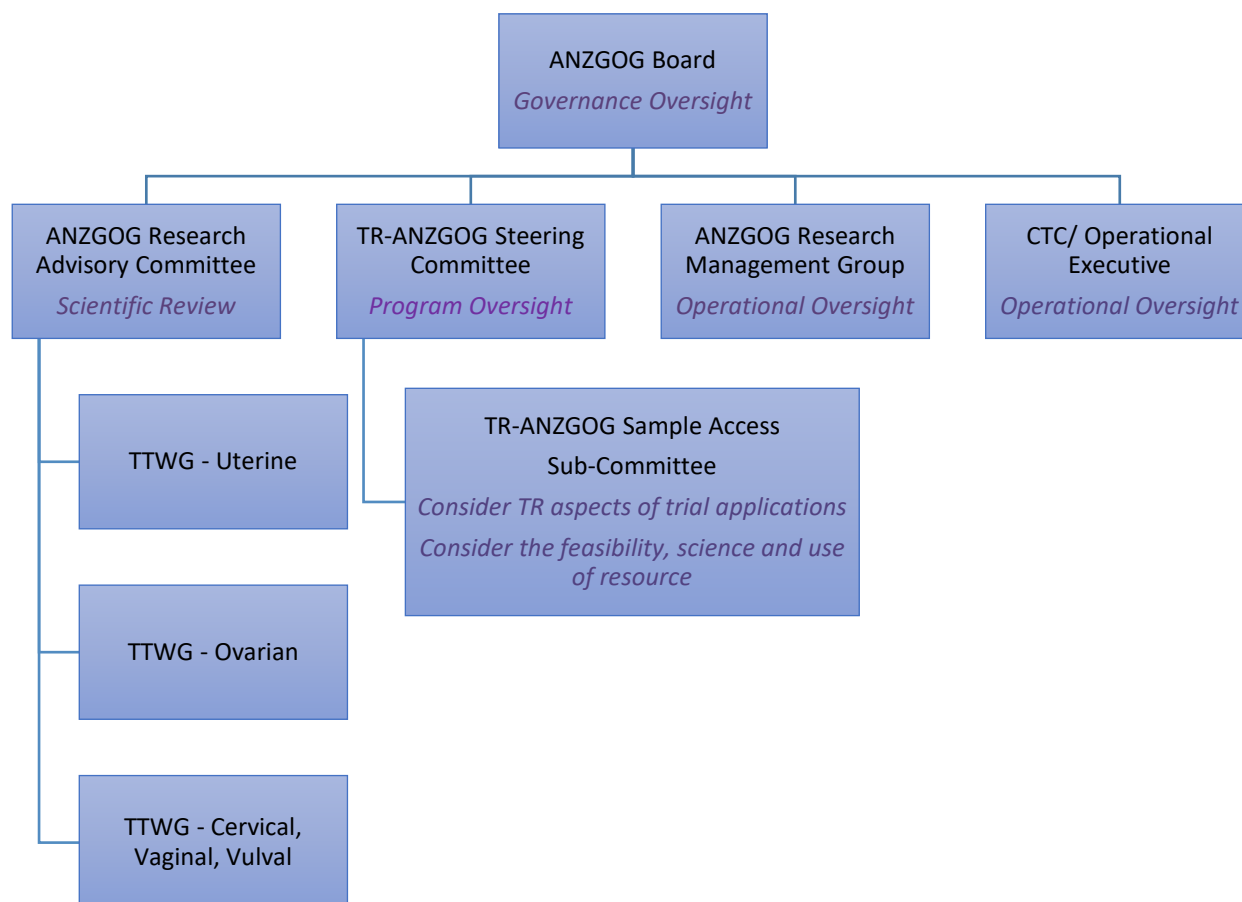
ANZGOG Board
Governance Oversight

ANZGOG Research Advisory Committee
Scientific Review

TR-ANZGOG Steering Committee
Program Oversight

ANZGOG Research Management Group
Operational Oversight

CTC/ Operational Executive
Operational Oversight

TTWG - Uterine

TTWG - Ovarian

TTWG - Cervical, Vaginal, Vulval

TR-ANZGOG Sample Access Sub-Committee
Consider TR aspects of trial applications
Consider the feasibility, science and use of resource